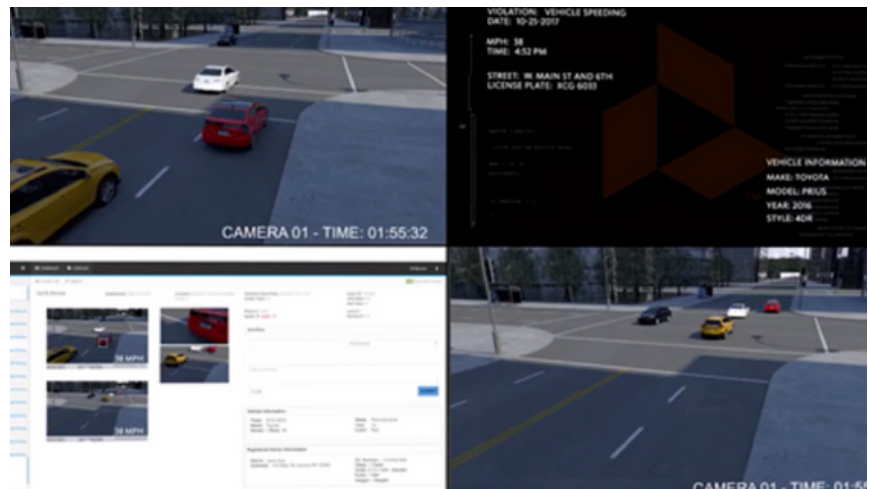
CAMERA 01 - TIME: 01:55:32

VIOLATION: VEHICLE SPEEDING
DATE: 10-25-2017

MPH: 38
TIME: 4:52 PM

STREET: W. MAIN ST AND 6TH
LICENSE PLATE: XCG 6033

VEHICLE INFORMATION
MAKE: TOYOTA
MODEL: PRIUS
YEAR: 2016
STYLE: 4DR

38 MPH

38 MPH

Vehicle Information

Registered Owner Information

CAMERA 01 - TIME: 01:55